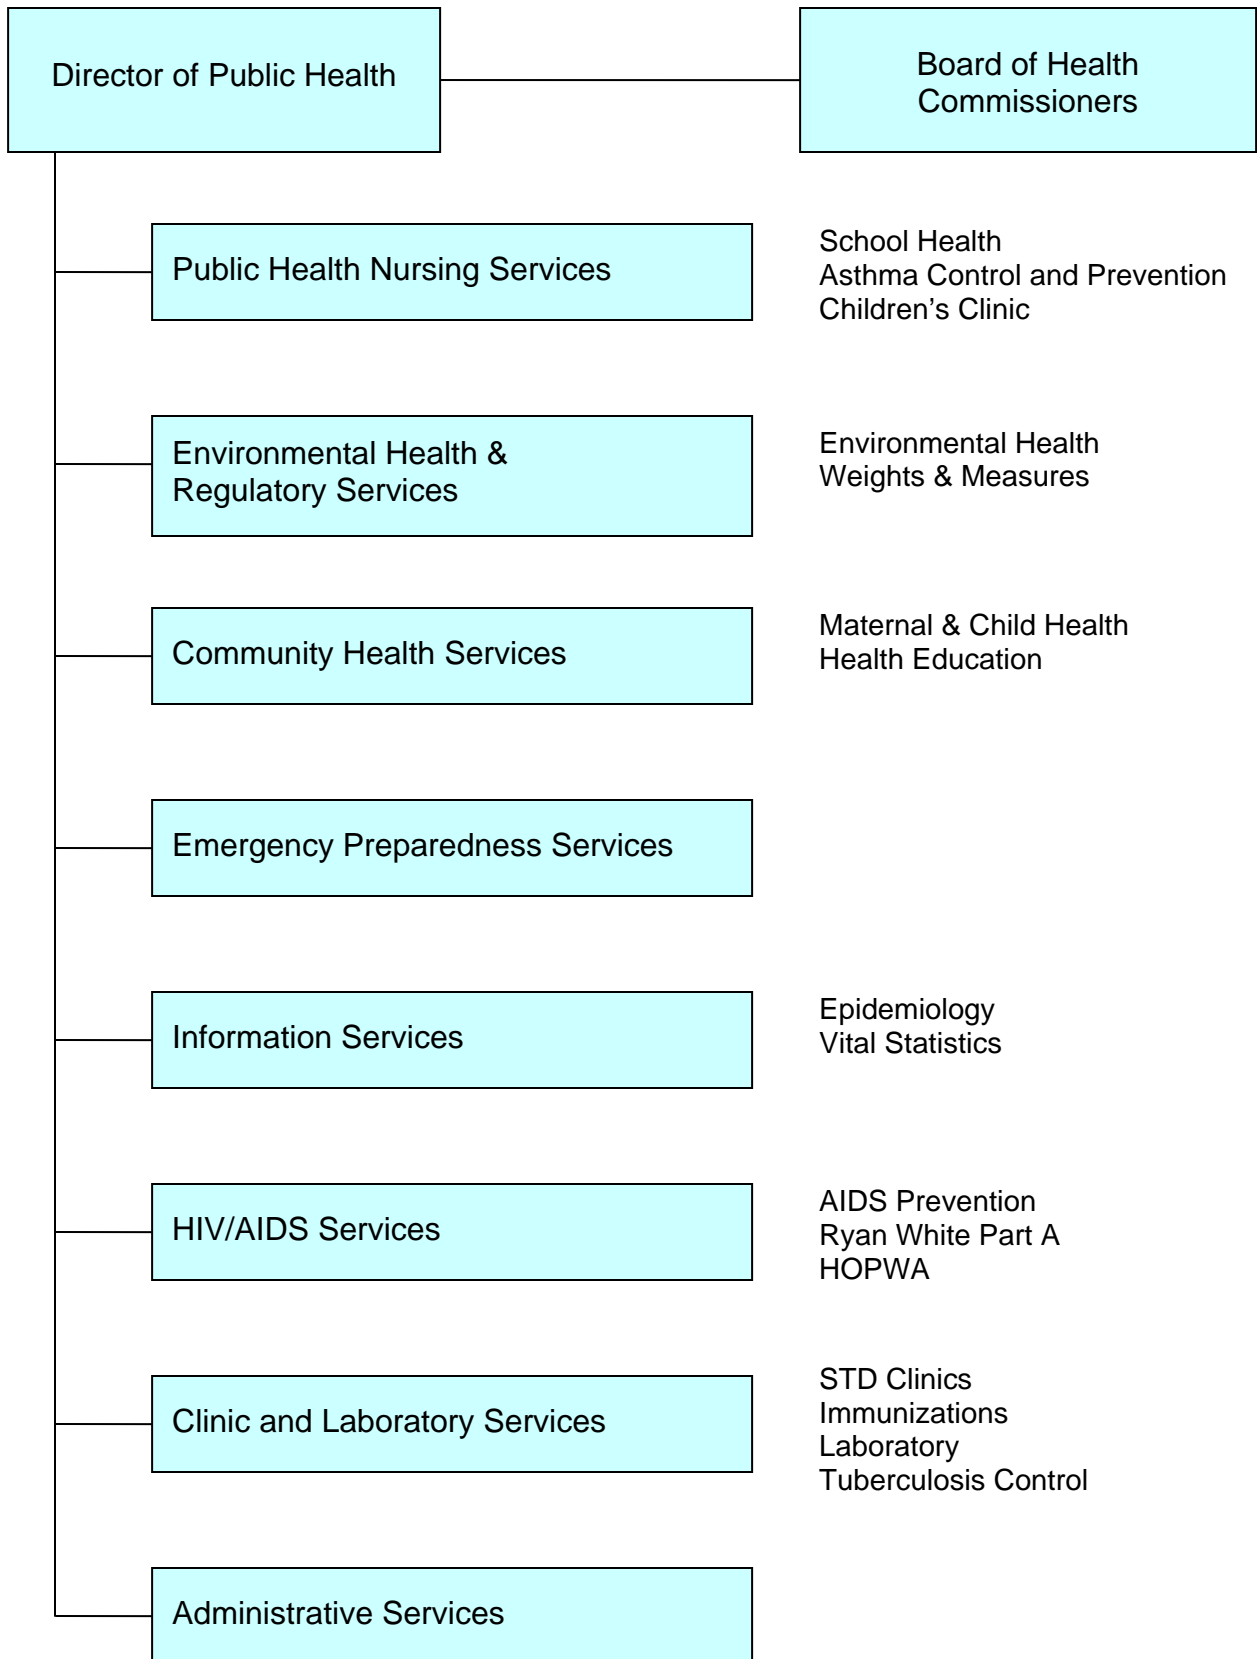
Director of Public Health

Board of Health Commissioners

Public Health Nursing Services

School Health
Asthma Control and Prevention
Children’s Clinic

Environmental Health & Regulatory Services

Environmental Health
Weights & Measures

Community Health Services

Maternal & Child Health
Health Education

Emergency Preparedness Services

Information Services

Epidemiology
Vital Statistics

HIV/AIDS Services

AIDS Prevention
Ryan White Part A
HOPWA

Clinic and Laboratory Services

STD Clinics
Immunizations
Laboratory
Tuberculosis Control

Administrative Services